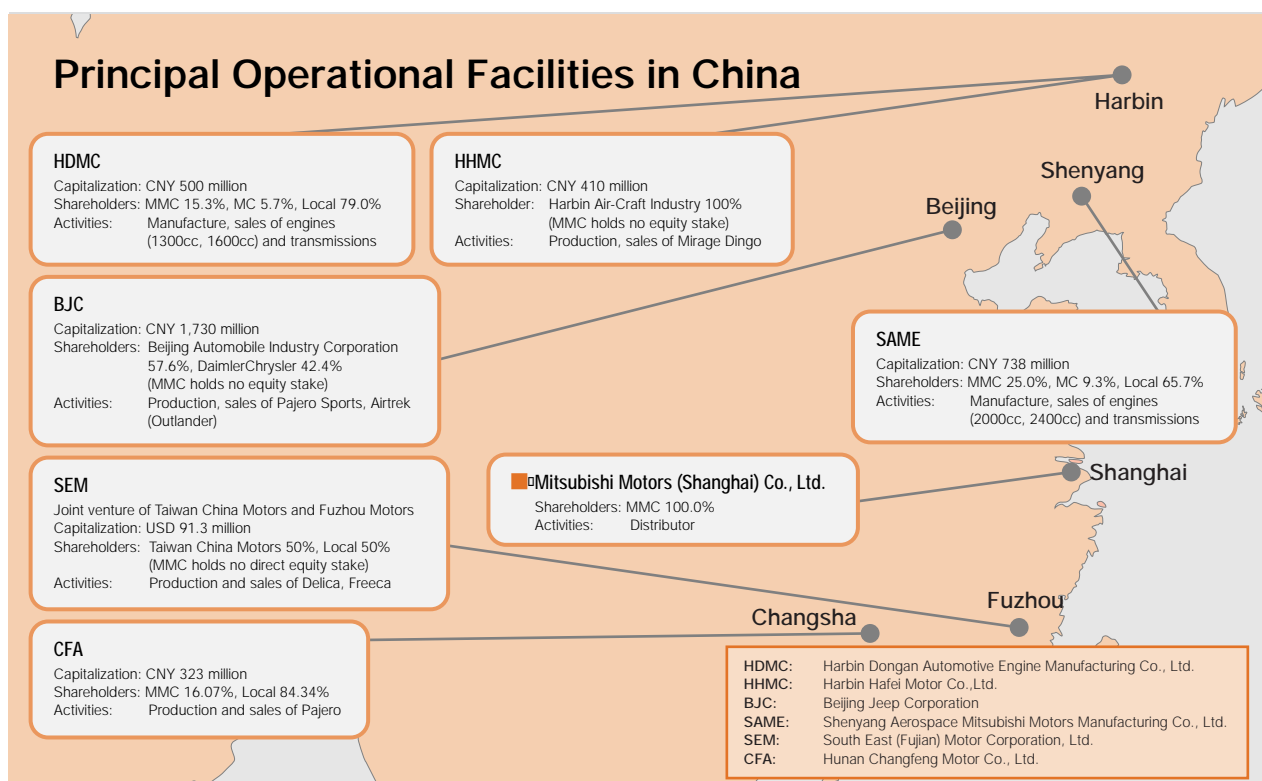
Principal Operational Facilities in China

Harbin

HDMC
Capitalization: CNY 500 million
Shareholders: MMC 15.3%, MC 5.7%, Local 79.0%
Activities: Manufacture, sales of engines (1300cc, 1600cc) and transmissions

HHMC
Capitalization: CNY 410 million
Shareholder: Harbin Air-Craft Industry 100% (MMC holds no equity stake)
Activities: Production, sales of Mirage Dingo

Shenyang

Beijing

BJC
Capitalization: CNY 1,730 million
Shareholders: Beijing Automobile Industry Corporation 57.6%, DaimlerChrysler 42.4% (MMC holds no equity stake)
Activities: Production, sales of Pajero Sports, Airtrek (Outlander)

SAME
Capitalization: CNY 738 million
Shareholders: MMC 25.0%, MC 9.3%, Local 65.7%
Activities: Manufacture, sales of engines (2000cc, 2400cc) and transmissions

SEM
Joint venture of Taiwan China Motors and Fuzhou Motors
Capitalization: USD 91.3 million
Shareholders: Taiwan China Motors 50%, Local 50% (MMC holds no direct equity stake)
Activities: Production and sales of Delica, Freeca

Mitsubishi Motors (Shanghai) Co., Ltd.
Shareholders: MMC 100.0%
Activities: Distributor

Shanghai

Fuzhou

Changsha

CFA
Capitalization: CNY 323 million
Shareholders: MMC 16.07%, Local 84.34%
Activities: Production and sales of Pajero

HDMC: Harbin Dongan Automotive Engine Manufacturing Co., Ltd.
HHMC: Harbin Hafei Motor Co.,Ltd.
BJC: Beijing Jeep Corporation
SAME: Shenyang Aerospace Mitsubishi Motors Manufacturing Co., Ltd.
SEM: South East (Fujian) Motor Corporation, Ltd.
CFA: Hunan Changfeng Motor Co., Ltd.